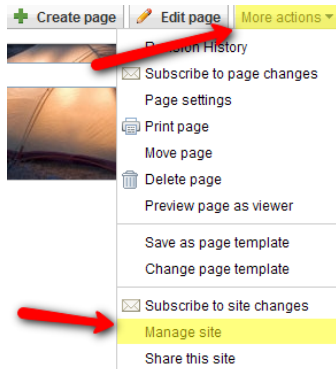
Create page
Edit page
More actions
Revision History
Subscribe to page changes
Page settings
Print page
Move page
Delete page
Preview page as viewer
Save as page template
Change page template
Subscribe to site changes
Manage site
Share this site